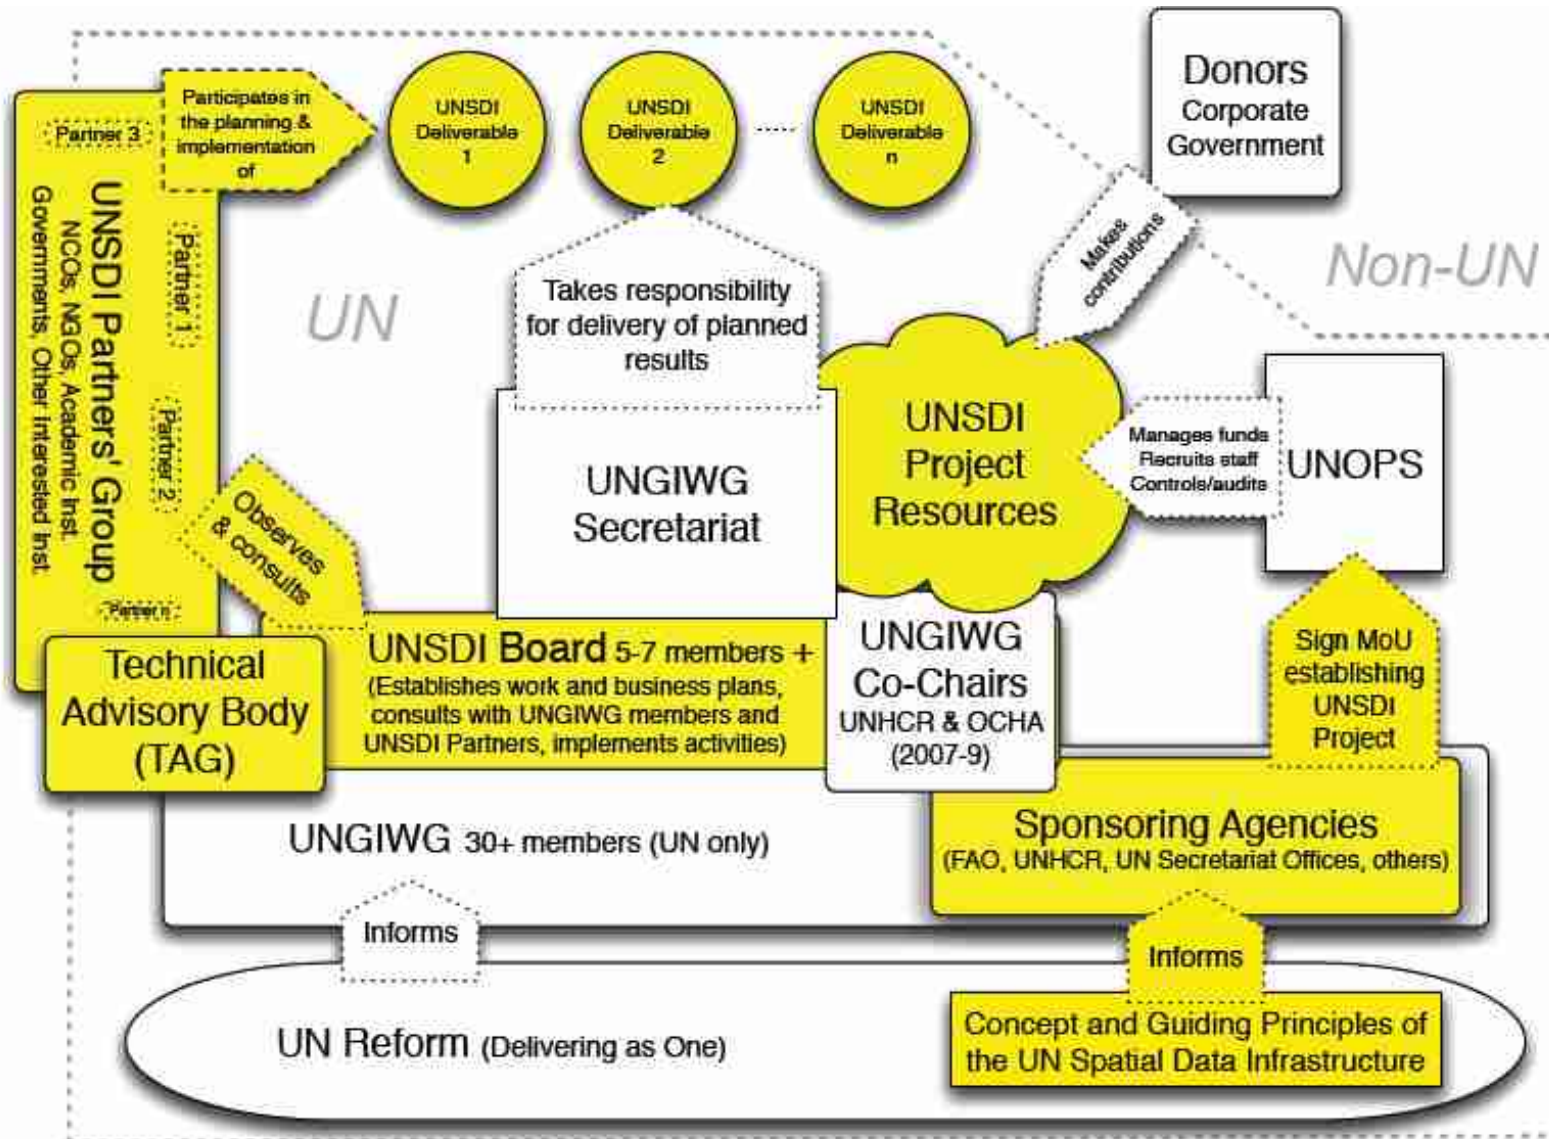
Participates in the planning & implementation of

Partner 3

UNSDI Deliverable 1

UNSDI Deliverable 2

UNSDI Deliverable n

Donors
Corporate
Government

UNSDI Partners' Group
NGOs, NGOs, Academic Inst.
Governments, Other Interested Inst.

Partner 1

Partner 2

Partner n

UN

Takes responsibility for delivery of planned results

Makes contributions

Non-UN

UNSDI Project Resources

Manages funds
Recruits staff
Controls/audits

UNOPS

UNGIWG Secretariat

Observes & consults

UNSDI Board 5-7 members +
(Establishes work and business plans, consults with UNGIWG members and UNSDI Partners, implements activities)

UNGIWG Co-Chairs
UNHCR & OCHA
(2007-9)

Sign MoU establishing UNSDI Project

Technical Advisory Body (TAG)

UNGIWG 30+ members (UN only)

Sponsoring Agencies
(FAO, UNHCR, UN Secretariat Offices, others)

Informs

Informs

UN Reform (Delivering as One)

Concept and Guiding Principles of the UN Spatial Data Infrastructure